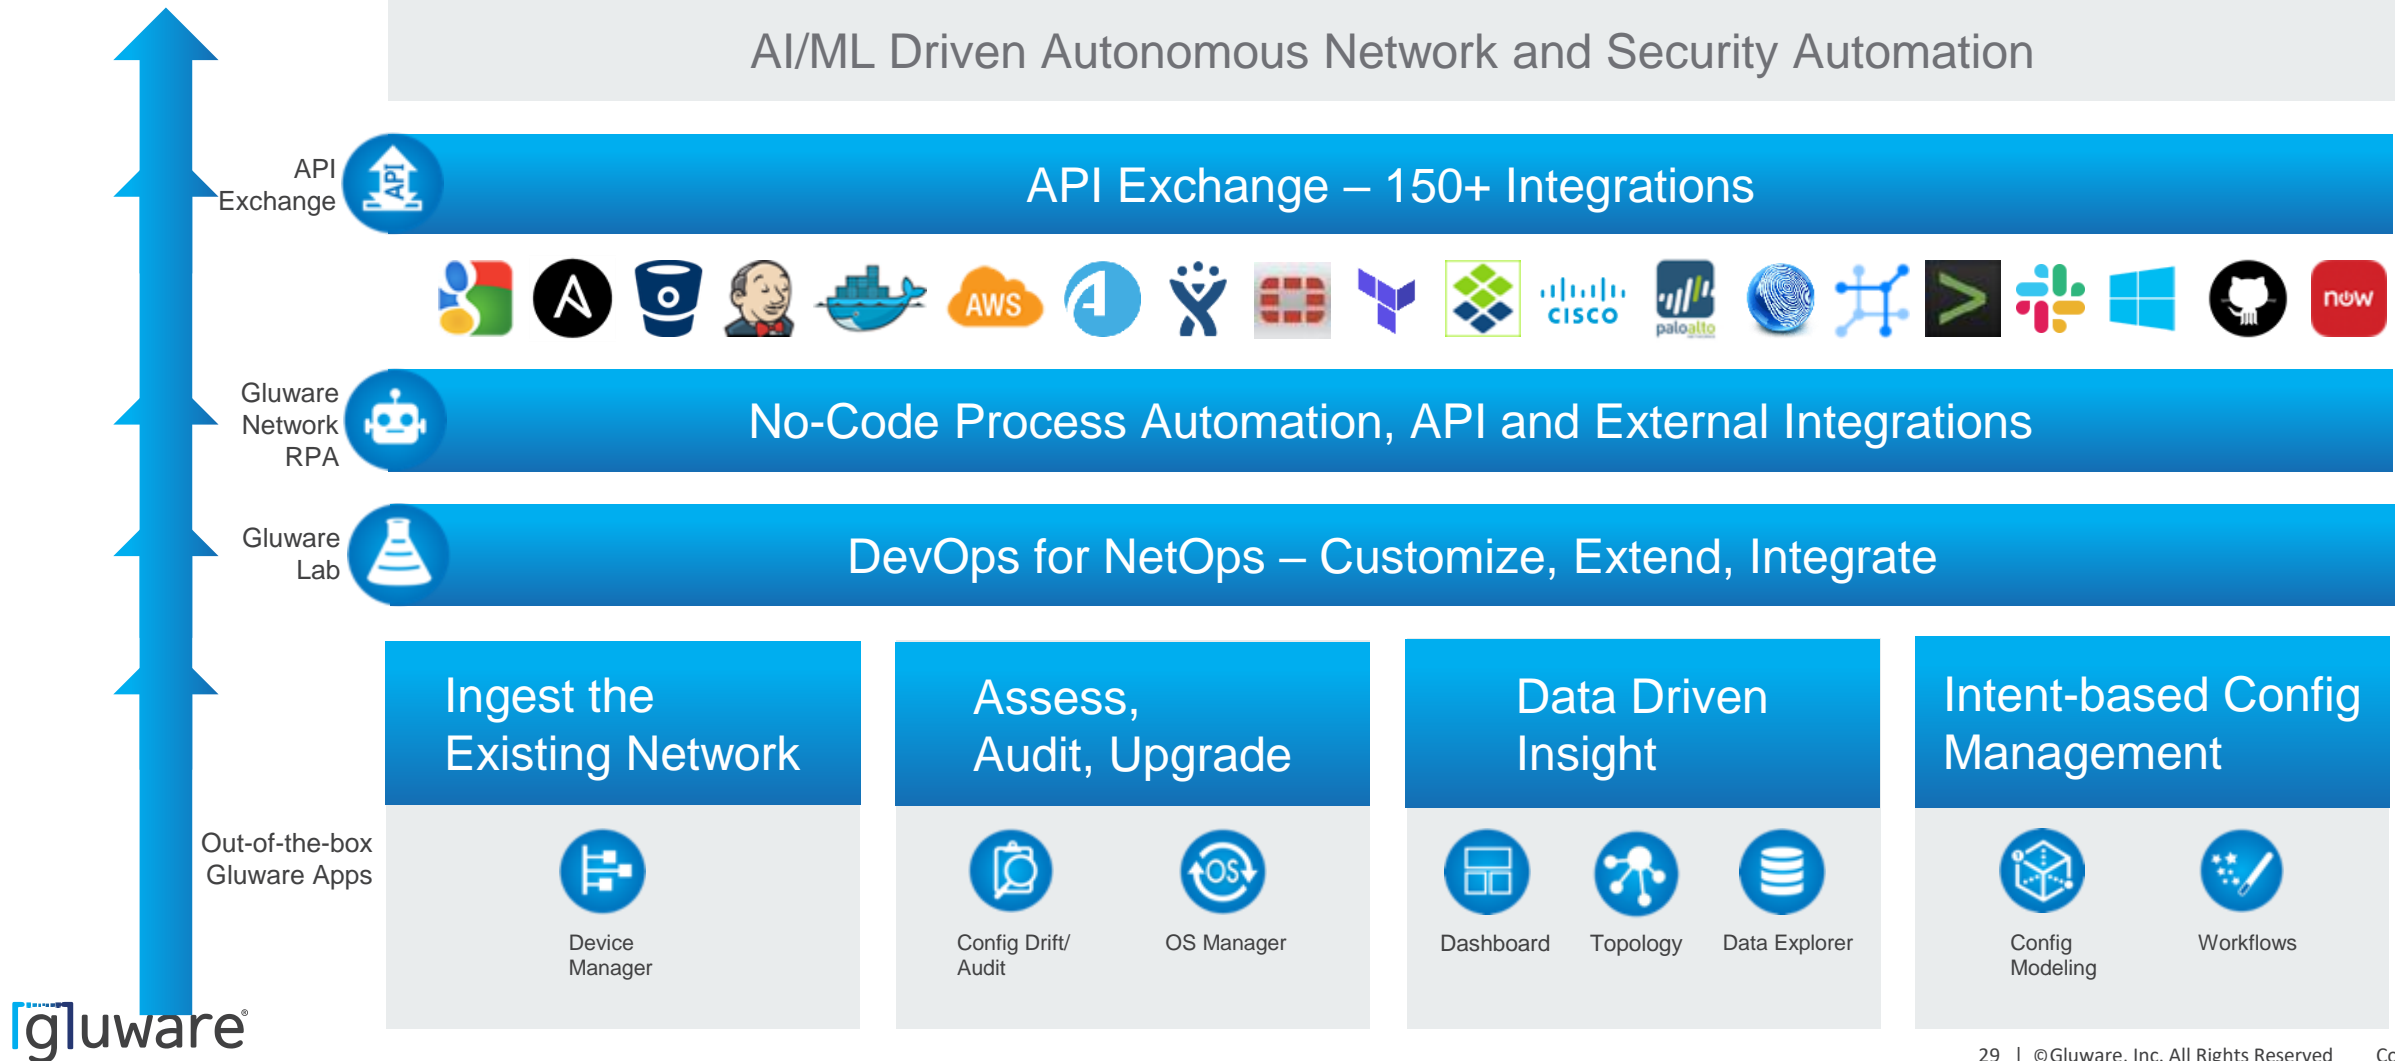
AI/ML Driven Autonomous Network and Security Automation

API Exchange

API

API Exchange – 150+ Integrations

AWS

cisco

paloalto

now

Gluware Network RPA

No-Code Process Automation, API and External Integrations

Gluware Lab

DevOps for NetOps – Customize, Extend, Integrate

Out-of-the-box Gluware Apps

Ingest the Existing Network

Device Manager

Assess, Audit, Upgrade

Config Drift/ Audit

OS Manager

Data Driven Insight

Dashboard

Topology

Data Explorer

Intent-based Config Management

Config Modeling

Workflows

gluware®

29 | ©Gluware, Inc. All Rights Reserved Co